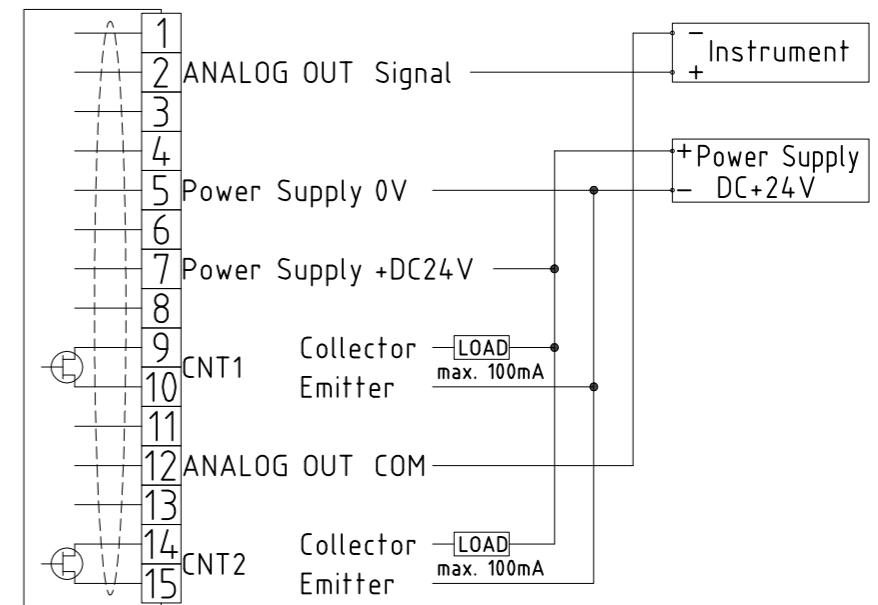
1
2 ANALOG OUT Signal
3
4
5 Power Supply 0V
6
7 Power Supply +DC24V
8
9 CNT1 Collector LOAD
10 Emitter
max. 100mA
11
12 ANALOG OUT COM
13
14 CNT2 Collector LOAD
15 Emitter
max. 100mA

− Instrument +

+ Power Supply
− DC+24V